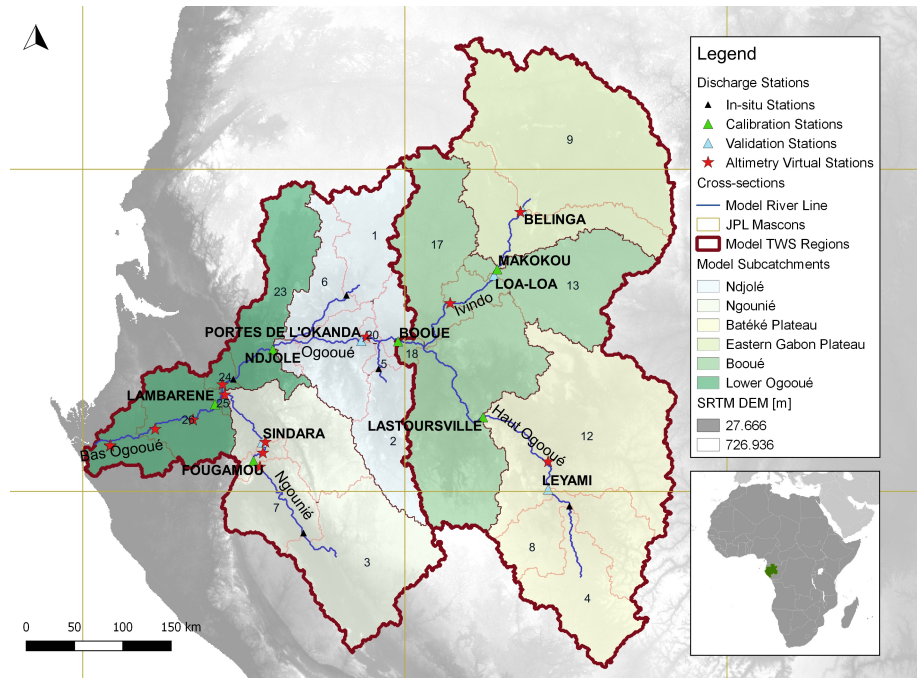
Legend
Discharge Stations
In-situ Stations
Calibration Stations
Validation Stations
Altimetry Virtual Stations
Cross-sections
Model River Line
JPL Mascons
Model TWS Regions
Model Subcatchments
Ndjolé
Ngounié
Batéké Plateau
Eastern Gabon Plateau
Booué
Lower Ogooué
SRTM DEM [m]
27.666
726.936

9
BELINGA
17
1
MAKOKOU
LOA-LOA
13
6
23
Ivindo
PORTES DE L'OKANDA
20
BOOUE
18
NDJOLE
Ogooué
5
24
LAMBARENE
25
26
LASTOURSVILLE
2
12
Haut Ogooué
SINDARA
Bas Ogooué
FOUGAMOU
LEYAMI
Ngounié
7
8
3
4
0 50 100 150 km